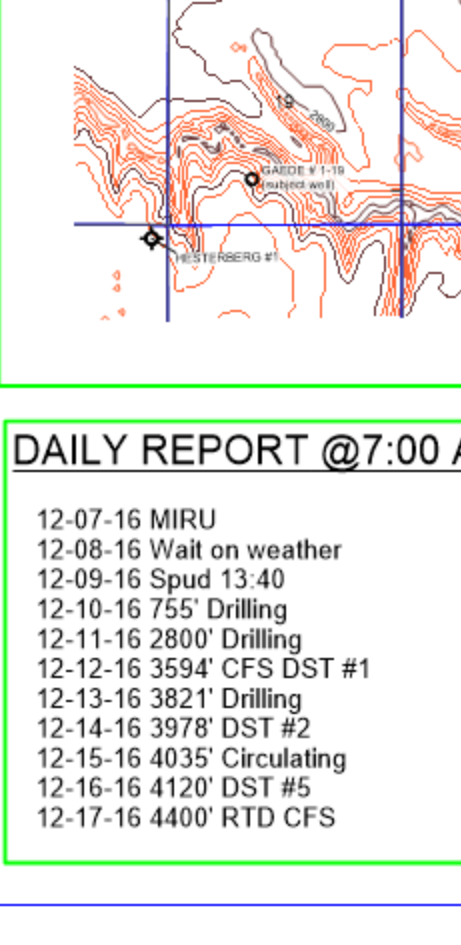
19
2800
GAEDE # 1-19
(subject well)
HESTERBERG #1

DAILY REPORT @7:00 A

12-07-16 MIRU
12-08-16 Wait on weather
12-09-16 Spud 13:40
12-10-16 755' Drilling
12-11-16 2800' Drilling
12-12-16 3594' CFS DST #1
12-13-16 3821' Drilling
12-14-16 3978' DST #2
12-15-16 4035' Circulating
12-16-16 4120' DST #5
12-17-16 4400' RTD CFS